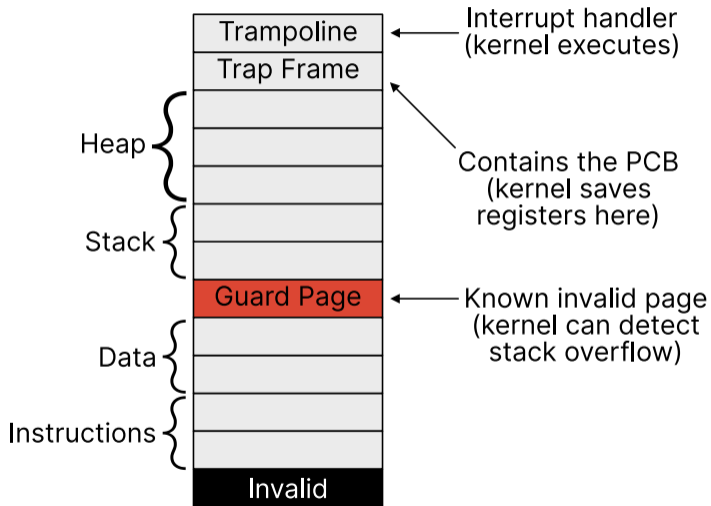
Trampoline
Trap Frame
Heap
Stack
Guard Page
Data
Instructions
Invalid

Interrupt handler (kernel executes)

Contains the PCB (kernel saves registers here)

Known invalid page (kernel can detect stack overflow)